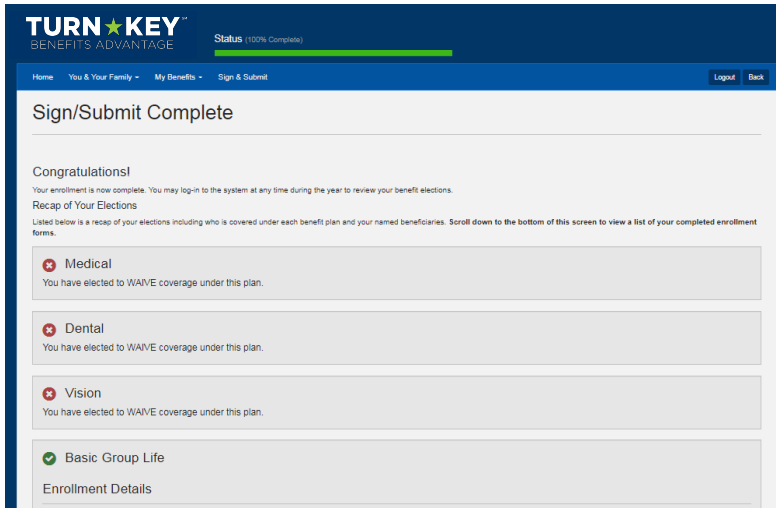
TURN★KEY℠
BENEFITS ADVANTAGE

Status (100% Complete)

Home You & Your Family ▾ My Benefits ▾ Sign & Submit

Logout Back

Sign/Submit Complete

Congratulations!

Your enrollment is now complete. You may log-in to the system at any time during the year to review your benefit elections.

Recap of Your Elections

Listed below is a recap of your elections including who is covered under each benefit plan and your named beneficiaries. **Scroll down to the bottom of this screen to view a list of your completed enrollment forms.**

Medical

You have elected to WAIVE coverage under this plan.

Dental

You have elected to WAIVE coverage under this plan.

Vision

You have elected to WAIVE coverage under this plan.

Basic Group Life

Enrollment Details